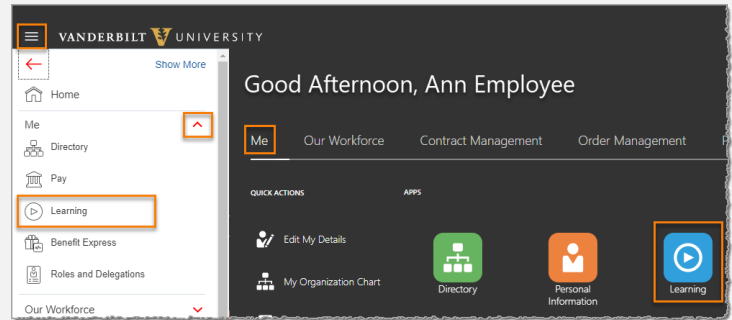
VANDERBILT UNIVERSITY

Show More

Home

Me

Directory

Pay

Learning

Benefit Express

Roles and Delegations

Our Workforce

Good Afternoon, Ann Employee

Me Our Workforce Contract Management Order Management

QUICK ACTIONS

Edit My Details

My Organization Chart

APPS

Directory

Personal Information

Learning